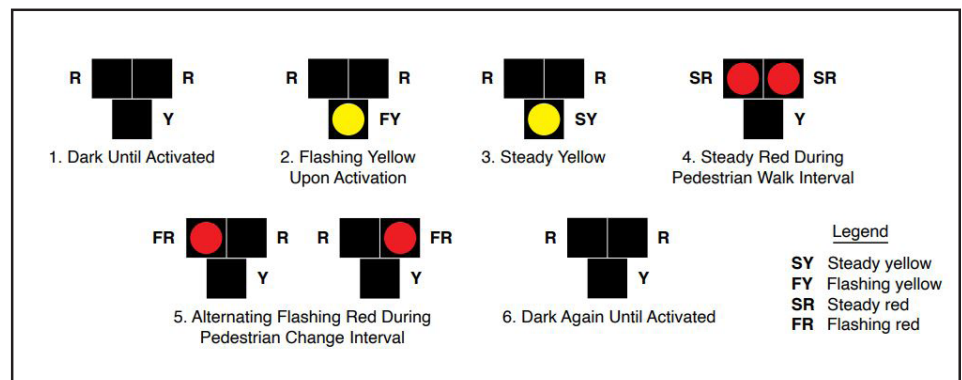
R R
Y
1. Dark Until Activated

R R
FY
2. Flashing Yellow Upon Activation

R R
SY
3. Steady Yellow

SR SR
Y
4. Steady Red During Pedestrian Walk Interval

FR R
Y

R FR
Y
5. Alternating Flashing Red During Pedestrian Change Interval

R R
Y
6. Dark Again Until Activated

Legend
SY Steady yellow
FY Flashing yellow
SR Steady red
FR Flashing red